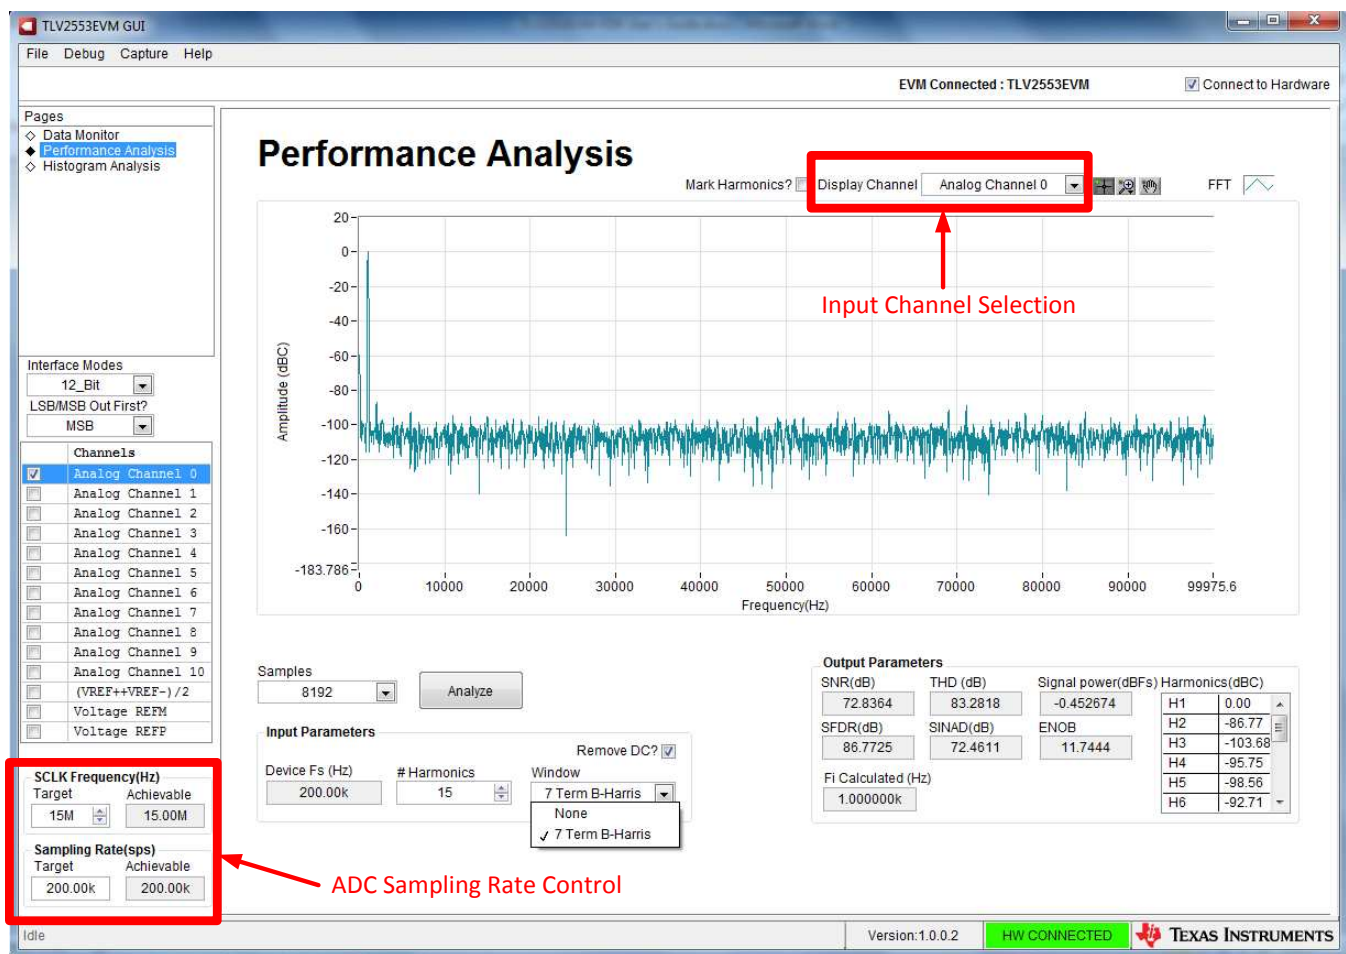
TLV2553EVM GUI

File Debug Capture Help

EVM Connected : TLV2553EVM

Connect to Hardware

Pages
Data Monitor
Performance Analysis
Histogram Analysis

Interface Modes
12_Bit
LSB/MSB Out First?
MSB

| | Channels |
|---|---|
| ☑ | Analog Channel 0 |
| ☐ | Analog Channel 1 |
| ☐ | Analog Channel 2 |
| ☐ | Analog Channel 3 |
| ☐ | Analog Channel 4 |
| ☐ | Analog Channel 5 |
| ☐ | Analog Channel 6 |
| ☐ | Analog Channel 7 |
| ☐ | Analog Channel 8 |
| ☐ | Analog Channel 9 |
| ☐ | Analog Channel 10 |
| ☐ | (VREF++VREF-)/2 |
| ☐ | Voltage REFM |
| ☐ | Voltage REFP |

SCLK Frequency(Hz)
Target Achievable
15M 15.00M

Sampling Rate(sps)
Target Achievable
200.00k 200.00k

Performance Analysis

Mark Harmonics? Display Channel Analog Channel 0

FFT

20 0 -20 -40 -60 -80 -100 -120 -140 -160 -183.786

Amplitude (dBC)

0 10000 20000 30000 40000 50000 60000 70000 80000 90000 99975.6

Frequency(Hz)

Input Channel Selection

Samples
8192
Analyze

Input Parameters
Remove DC?
Device Fs (Hz) # Harmonics Window
200.00k 15 7 Term B-Harris
None
7 Term B-Harris

Output Parameters
SNR(dB) THD (dB) Signal power(dBFs) Harmonics(dBC)
72.8364 83.2818 -0.452674
SFDR(dB) SINAD(dB) ENOB
86.7725 72.4611 11.7444
Fi Calculated (Hz)
1.000000k

| H1 | 0.00 |
|---|---|
| H2 | -86.77 |
| H3 | -103.68 |
| H4 | -95.75 |
| H5 | -98.56 |
| H6 | -92.71 |

ADC Sampling Rate Control

Idle Version:1.0.0.2 HW CONNECTED TEXAS INSTRUMENTS